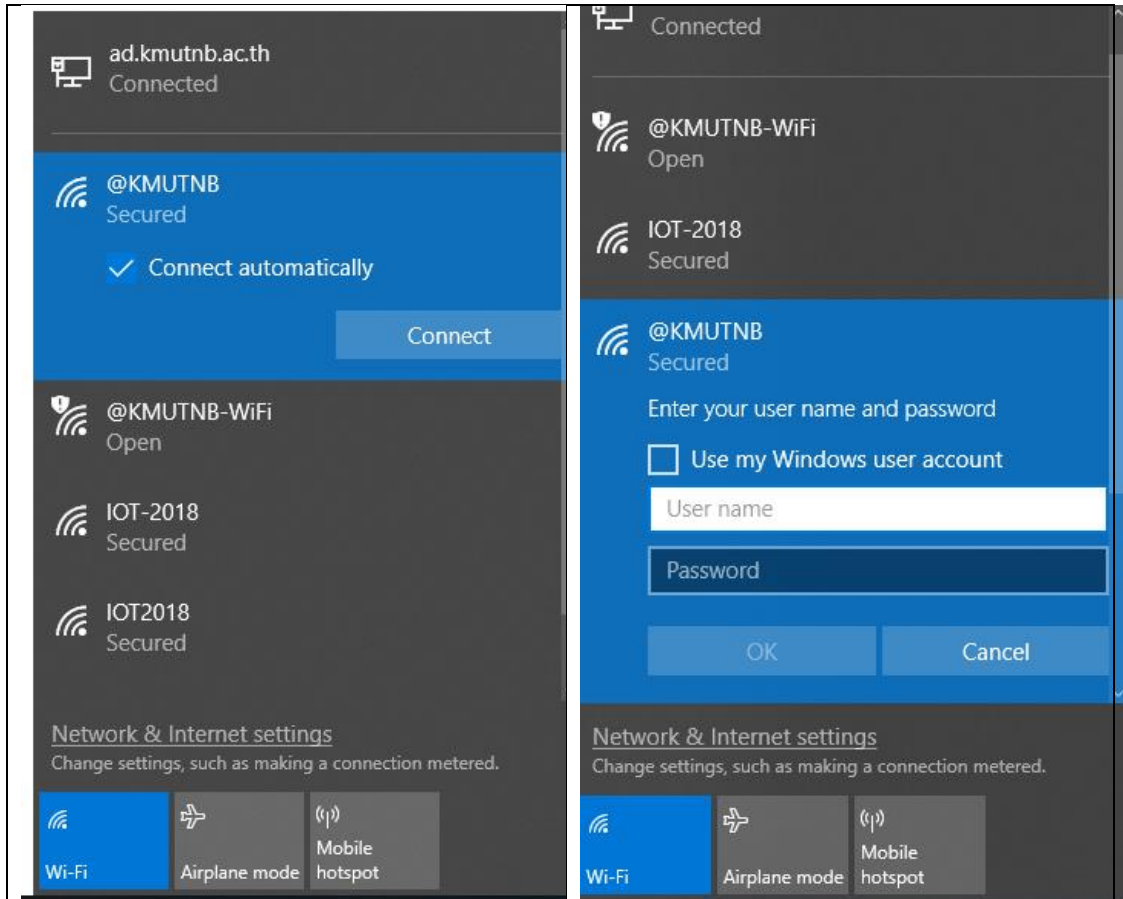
ad.kmutnb.ac.th
Connected

@KMUTNB
Secured

Connect automatically

Connect

@KMUTNB-WiFi
Open

IOT-2018
Secured

IOT2018
Secured

Network & Internet settings
Change settings, such as making a connection metered.

Wi-Fi | Airplane mode | Mobile hotspot

Connected

@KMUTNB-WiFi
Open

IOT-2018
Secured

@KMUTNB
Secured

Enter your user name and password

Use my Windows user account

User name

Password

OK | Cancel

Network & Internet settings
Change settings, such as making a connection metered.

Wi-Fi | Airplane mode | Mobile hotspot